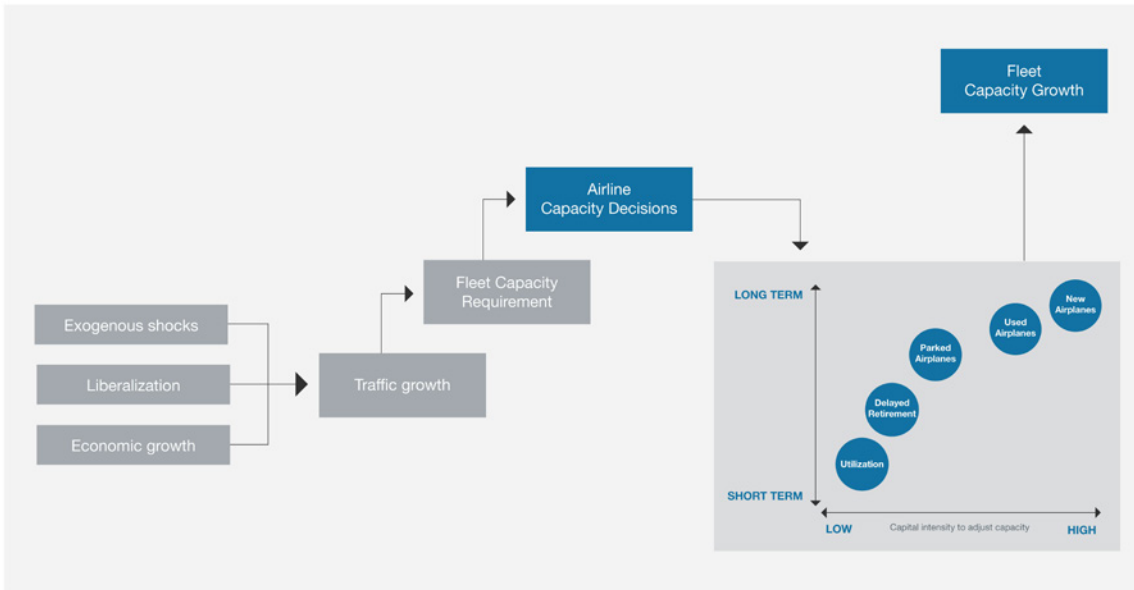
Exogenous shocks

Liberalization

Economic growth

Traffic growth

Fleet Capacity Requirement

Airline Capacity Decisions

Fleet Capacity Growth

LONG TERM

SHORT TERM

Utilization

Delayed Retirement

Parked Airplanes

Used Airplanes

New Airplanes

LOW

Capital intensity to adjust capacity

HIGH